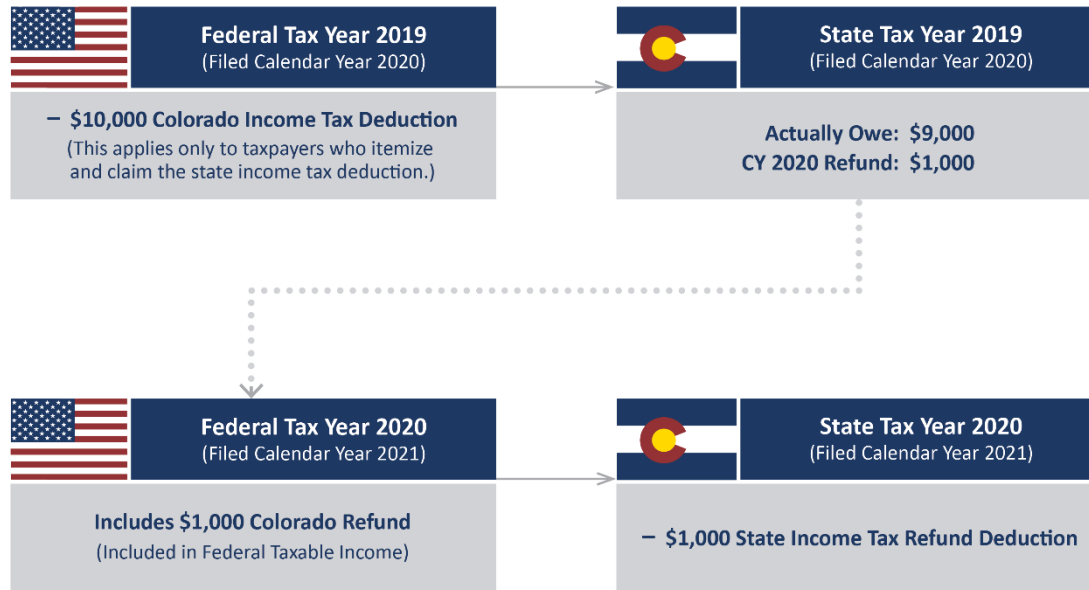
Federal Tax Year 2019
(Filed Calendar Year 2020)

– $10,000 Colorado Income Tax Deduction
(This applies only to taxpayers who itemize and claim the state income tax deduction.)

State Tax Year 2019
(Filed Calendar Year 2020)

Actually Owe: $9,000
CY 2020 Refund: $1,000

Federal Tax Year 2020
(Filed Calendar Year 2021)

Includes $1,000 Colorado Refund
(Included in Federal Taxable Income)

State Tax Year 2020
(Filed Calendar Year 2021)

– $1,000 State Income Tax Refund Deduction